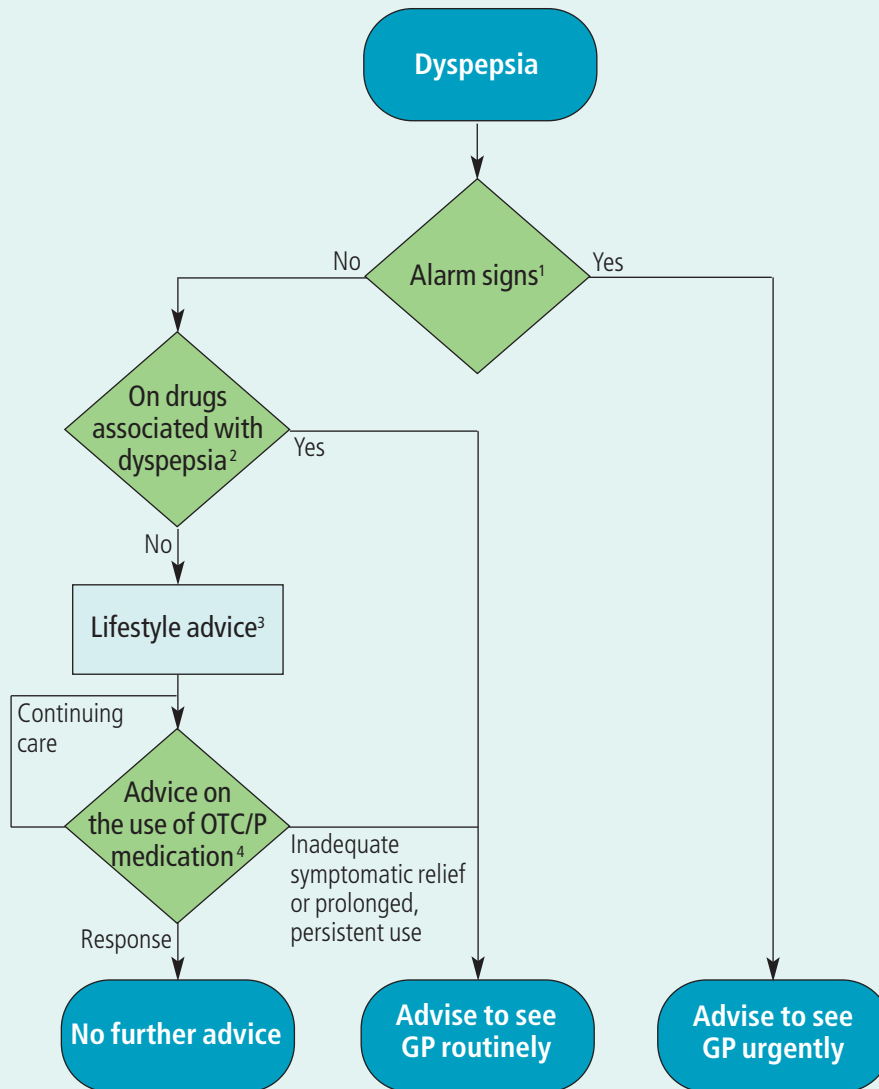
Dyspepsia

Alarm signs$^1$

No

Yes

On drugs associated with dyspepsia$^2$

Yes

No

Lifestyle advice$^3$

Continuing care

Advice on the use of OTC/P medication$^4$

Inadequate symptomatic relief or prolonged, persistent use

Response

No further advice

Advise to see GP routinely

Advise to see GP urgently